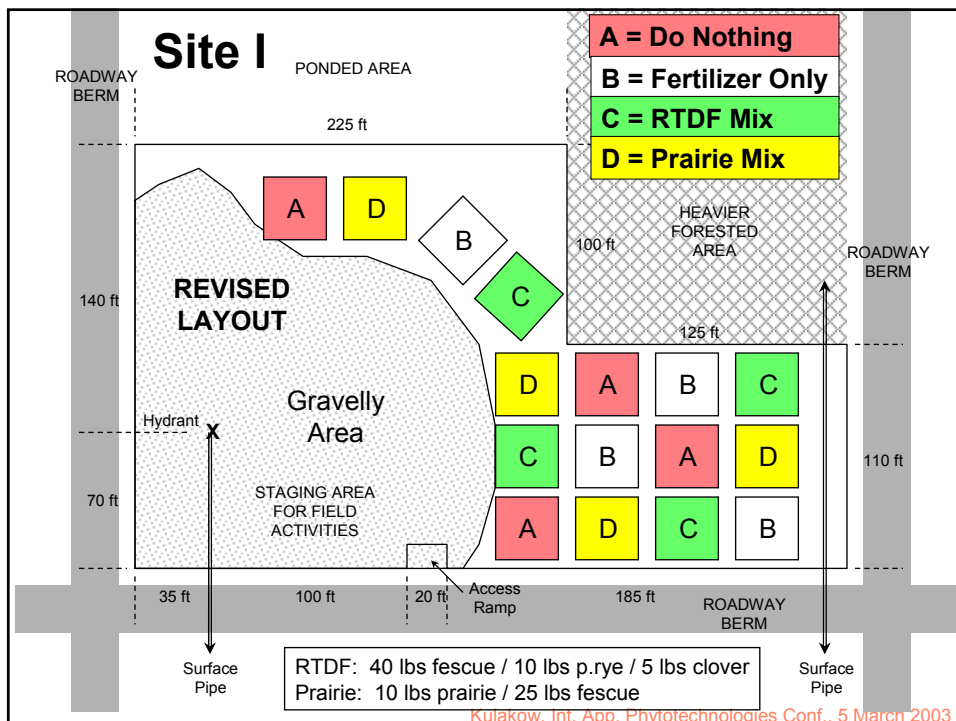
Site I

ROADWAY BERM

PONDED AREA

A = Do Nothing
B = Fertilizer Only
C = RTDF Mix
D = Prairie Mix

225 ft

A D B C

100 ft

HEAVIER FORESTED AREA

ROADWAY BERM

140 ft

REVISED LAYOUT

125 ft

Gravelly Area

Hydrant X

| D | A | B | C |
|---|---|---|---|
| C | B | A | D |
| A | D | C | B |

110 ft

70 ft

STAGING AREA FOR FIELD ACTIVITIES

35 ft   100 ft   20 ft   Access Ramp   185 ft

ROADWAY BERM

Surface Pipe

RTDF: 40 lbs fescue / 10 lbs p.rye / 5 lbs clover
Prairie: 10 lbs prairie / 25 lbs fescue

Surface Pipe

Kulakow, Int. App. Phytotechnologies Conf., 5 March 2003